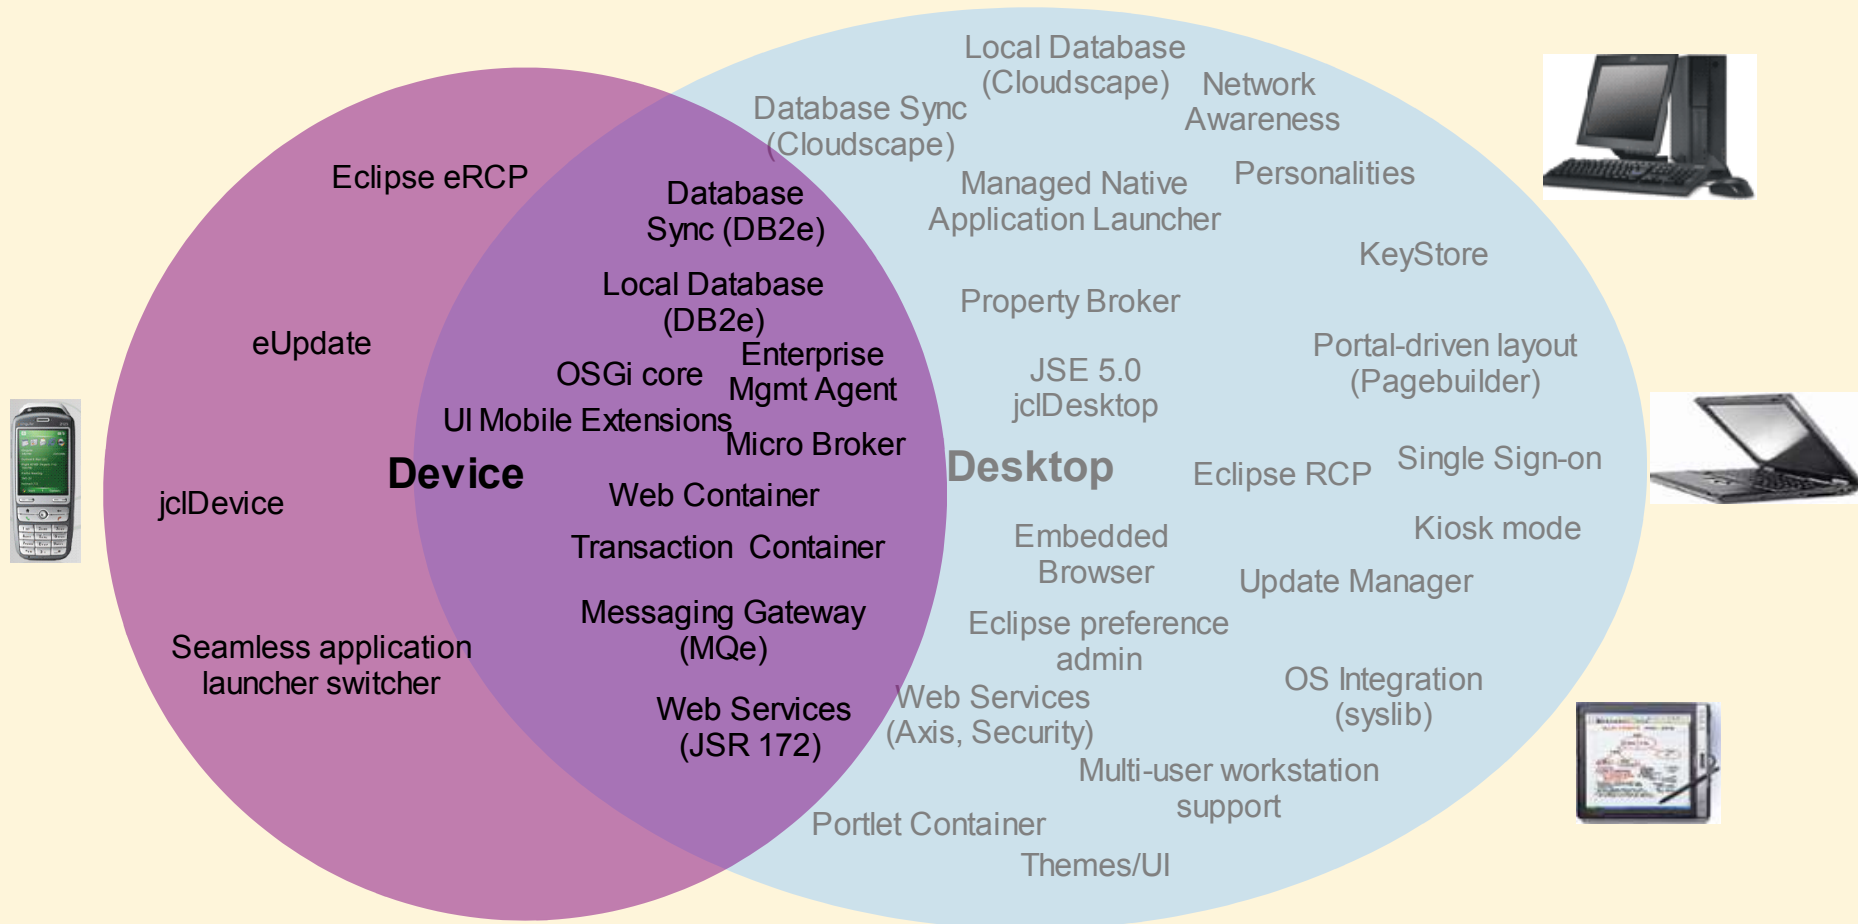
Eclipse eRCP

eUpdate

jclDevice

Seamless application launcher switcher

Device

Database Sync (DB2e)

Local Database (DB2e)

OSGi core

Enterprise Mgmt Agent

UI Mobile Extensions

Micro Broker

Web Container

Transaction Container

Messaging Gateway (MQe)

Web Services (JSR 172)

Local Database (Cloudscape)

Network Awareness

Database Sync (Cloudscape)

Managed Native Application Launcher

Personalities

KeyStore

Property Broker

Portal-driven layout (Pagebuilder)

JSE 5.0 jclDesktop

Desktop

Eclipse RCP

Single Sign-on

Embedded Browser

Kiosk mode

Update Manager

Eclipse preference admin

Web Services (Axis, Security)

OS Integration (syslib)

Multi-user workstation support

Portlet Container

Themes/UI